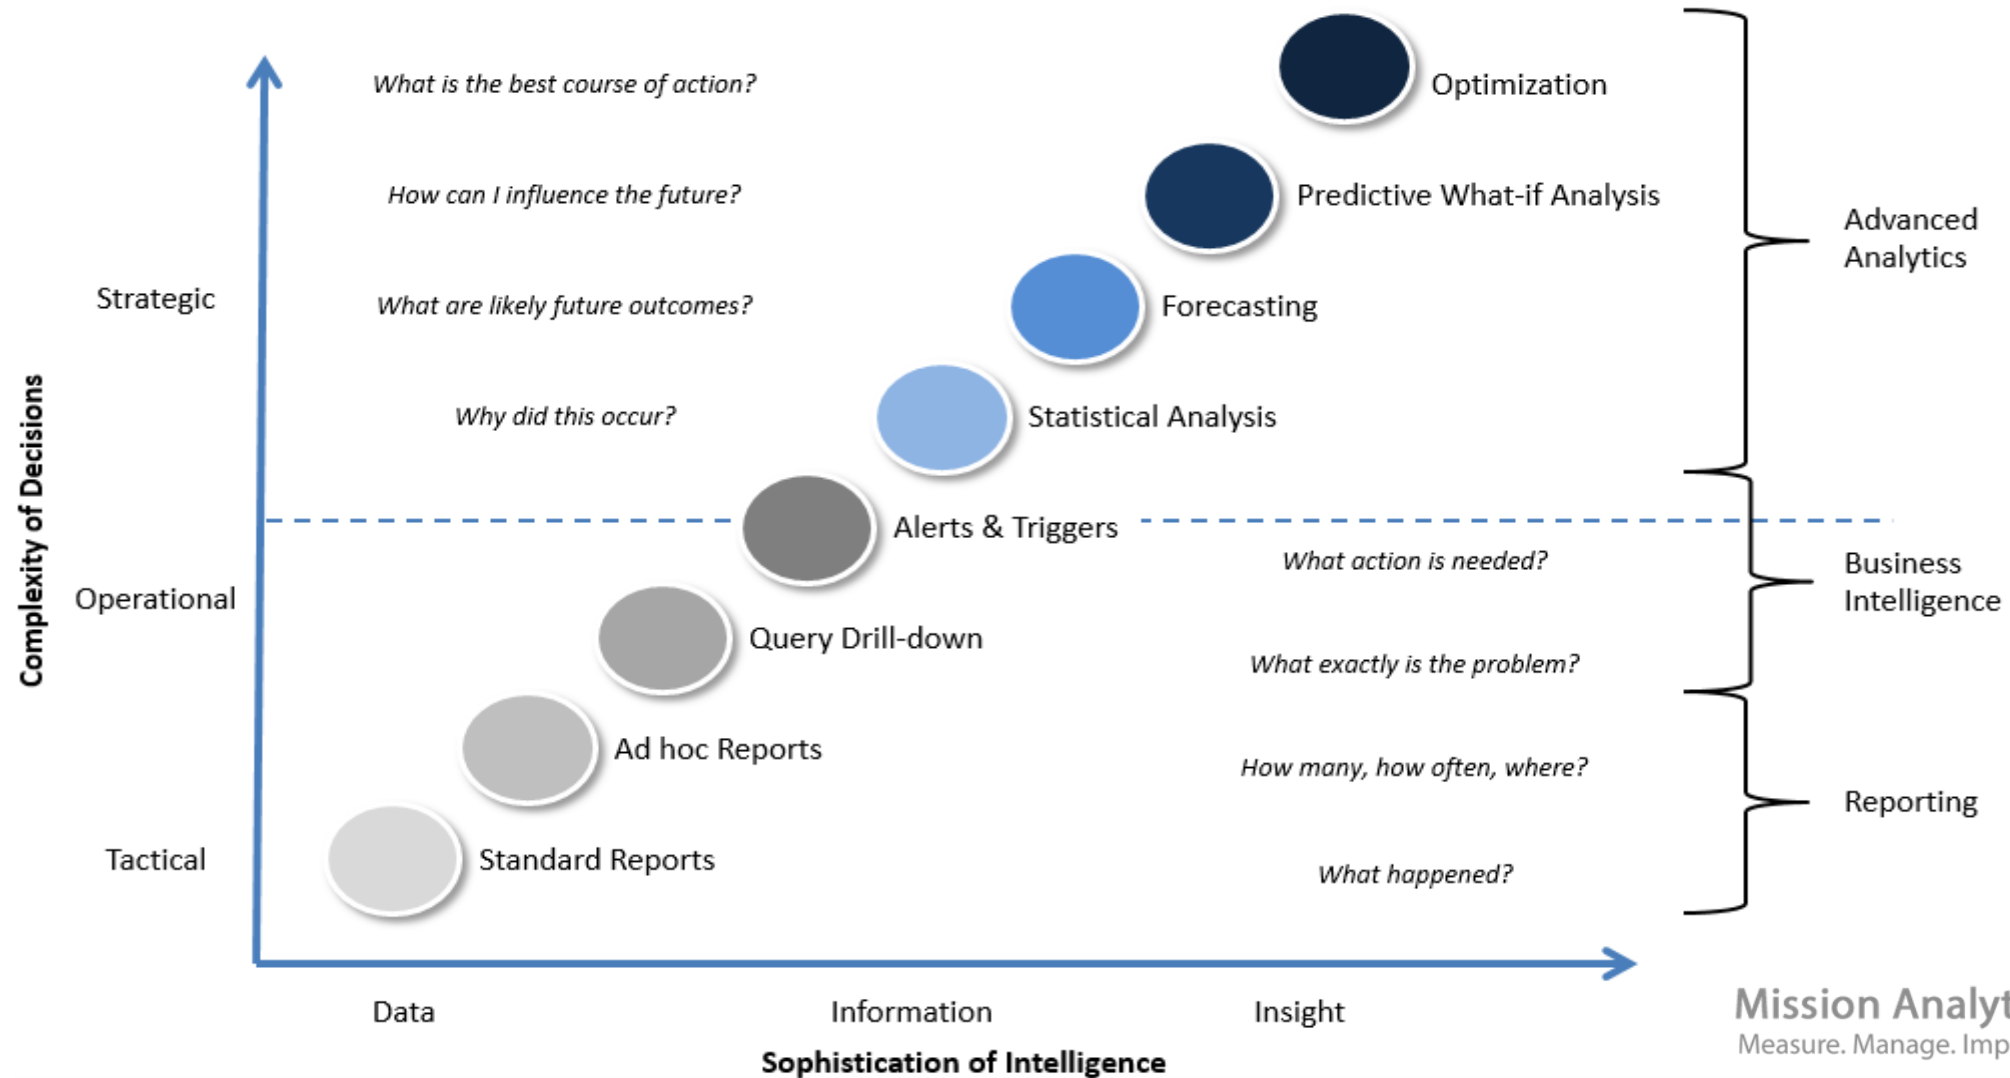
What is the best course of action?

Optimization

How can I influence the future?

Predictive What-if Analysis

Advanced Analytics

Strategic

What are likely future outcomes?

Forecasting

Why did this occur?

Statistical Analysis

Complexity of Decisions

Alerts & Triggers

What action is needed?

Business Intelligence

Operational

Query Drill-down

What exactly is the problem?

Ad hoc Reports

How many, how often, where?

Reporting

Tactical

Standard Reports

What happened?

Data

Information

Insight

Sophistication of Intelligence

Mission Analyt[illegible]
Measure. Manage. Imp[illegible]